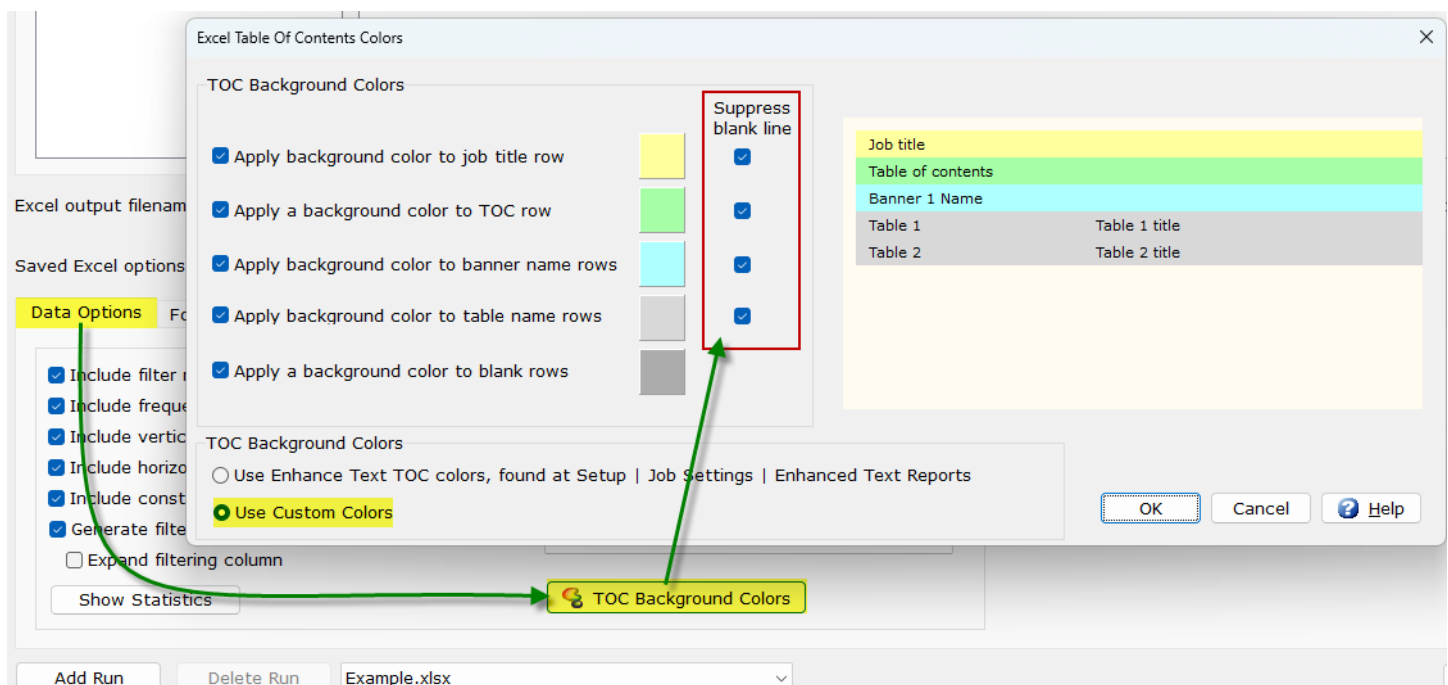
Excel Table Of Contents Colors

TOC Background Colors

Suppress blank line

Apply background color to job title row

Apply a background color to TOC row

Apply background color to banner name rows

Apply background color to table name rows

Apply a background color to blank rows

| Job title | |
|---|---|
| Table of contents | |
| Banner 1 Name | |
| Table 1 | Table 1 title |
| Table 2 | Table 2 title |

TOC Background Colors

Use Enhance Text TOC colors, found at Setup | Job Settings | Enhanced Text Reports

Use Custom Colors

OK

Cancel

Help

Excel output filenam

Saved Excel options

Data Options

Fo

Include filter r

Include freque

Include vertic

Include horizo

Include const

Generate filte

Expand filtering column

Show Statistics

TOC Background Colors

Add Run

Delete Run

Example.xlsx